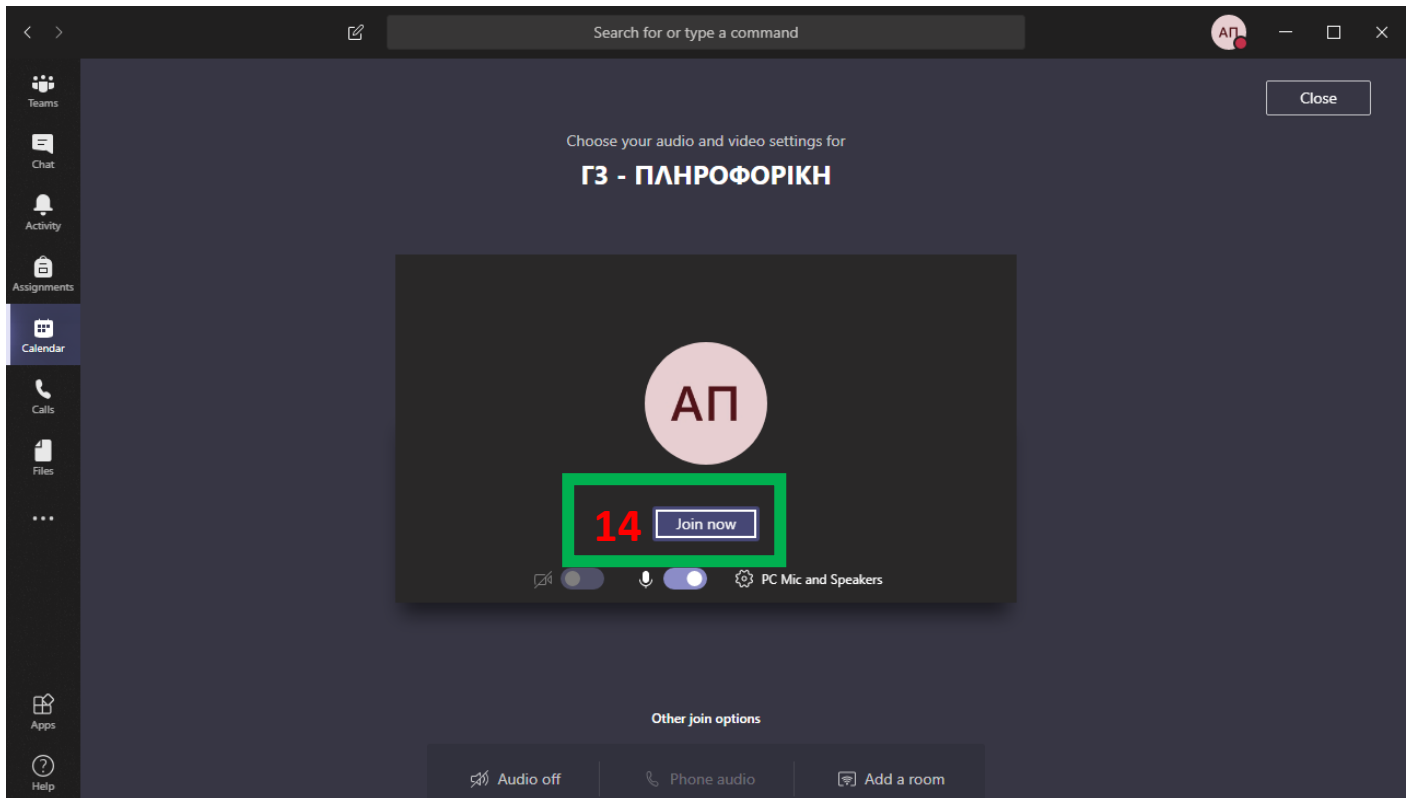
Search for or type a command

ΑΠ

Teams
Chat
Activity
Assignments
Calendar
Calls
Files
...
Apps
Help

Close

Choose your audio and video settings for

Γ3 - ΠΛΗΡΟΦΟΡΙΚΗ

ΑΠ

14 Join now

PC Mic and Speakers

Other join options

Audio off
Phone audio
Add a room